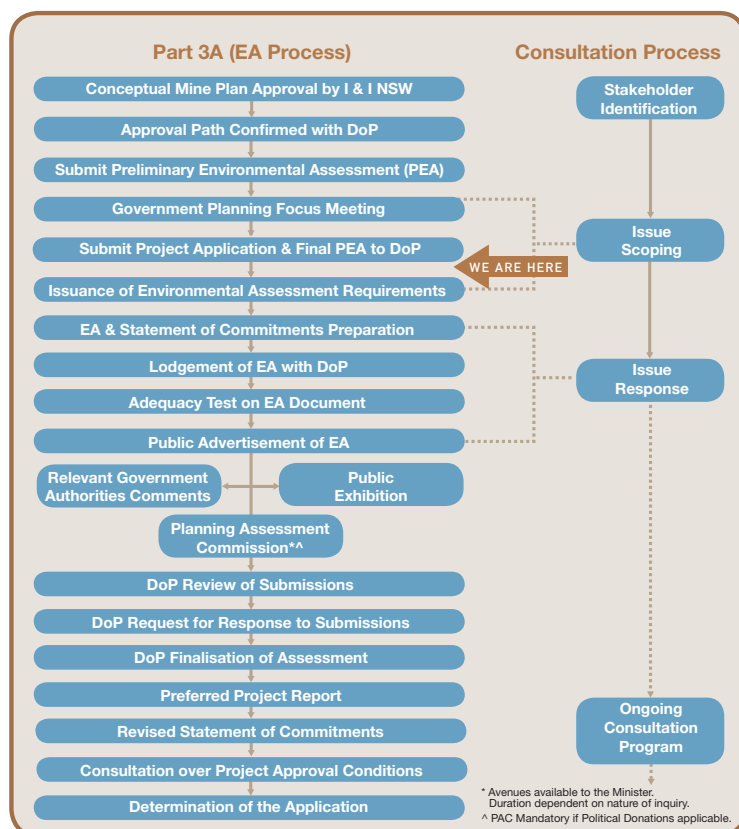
Part 3A (EA Process)

Conceptual Mine Plan Approval by I & I NSW

Approval Path Confirmed with DoP

Submit Preliminary Environmental Assessment (PEA)

Government Planning Focus Meeting

Submit Project Application & Final PEA to DoP

Issuance of Environmental Assessment Requirements

EA & Statement of Commitments Preparation

Lodgement of EA with DoP

Adequacy Test on EA Document

Public Advertisement of EA

Relevant Government Authorities Comments

Public Exhibition

Planning Assessment Commission*^

DoP Review of Submissions

DoP Request for Response to Submissions

DoP Finalisation of Assessment

Preferred Project Report

Revised Statement of Commitments

Consultation over Project Approval Conditions

Determination of the Application

Consultation Process

Stakeholder Identification

Issue Scoping

WE ARE HERE

Issue Response

Ongoing Consultation Program

* Avenues available to the Minister. Duration dependent on nature of inquiry.

^ PAC Mandatory if Political Donations applicable.